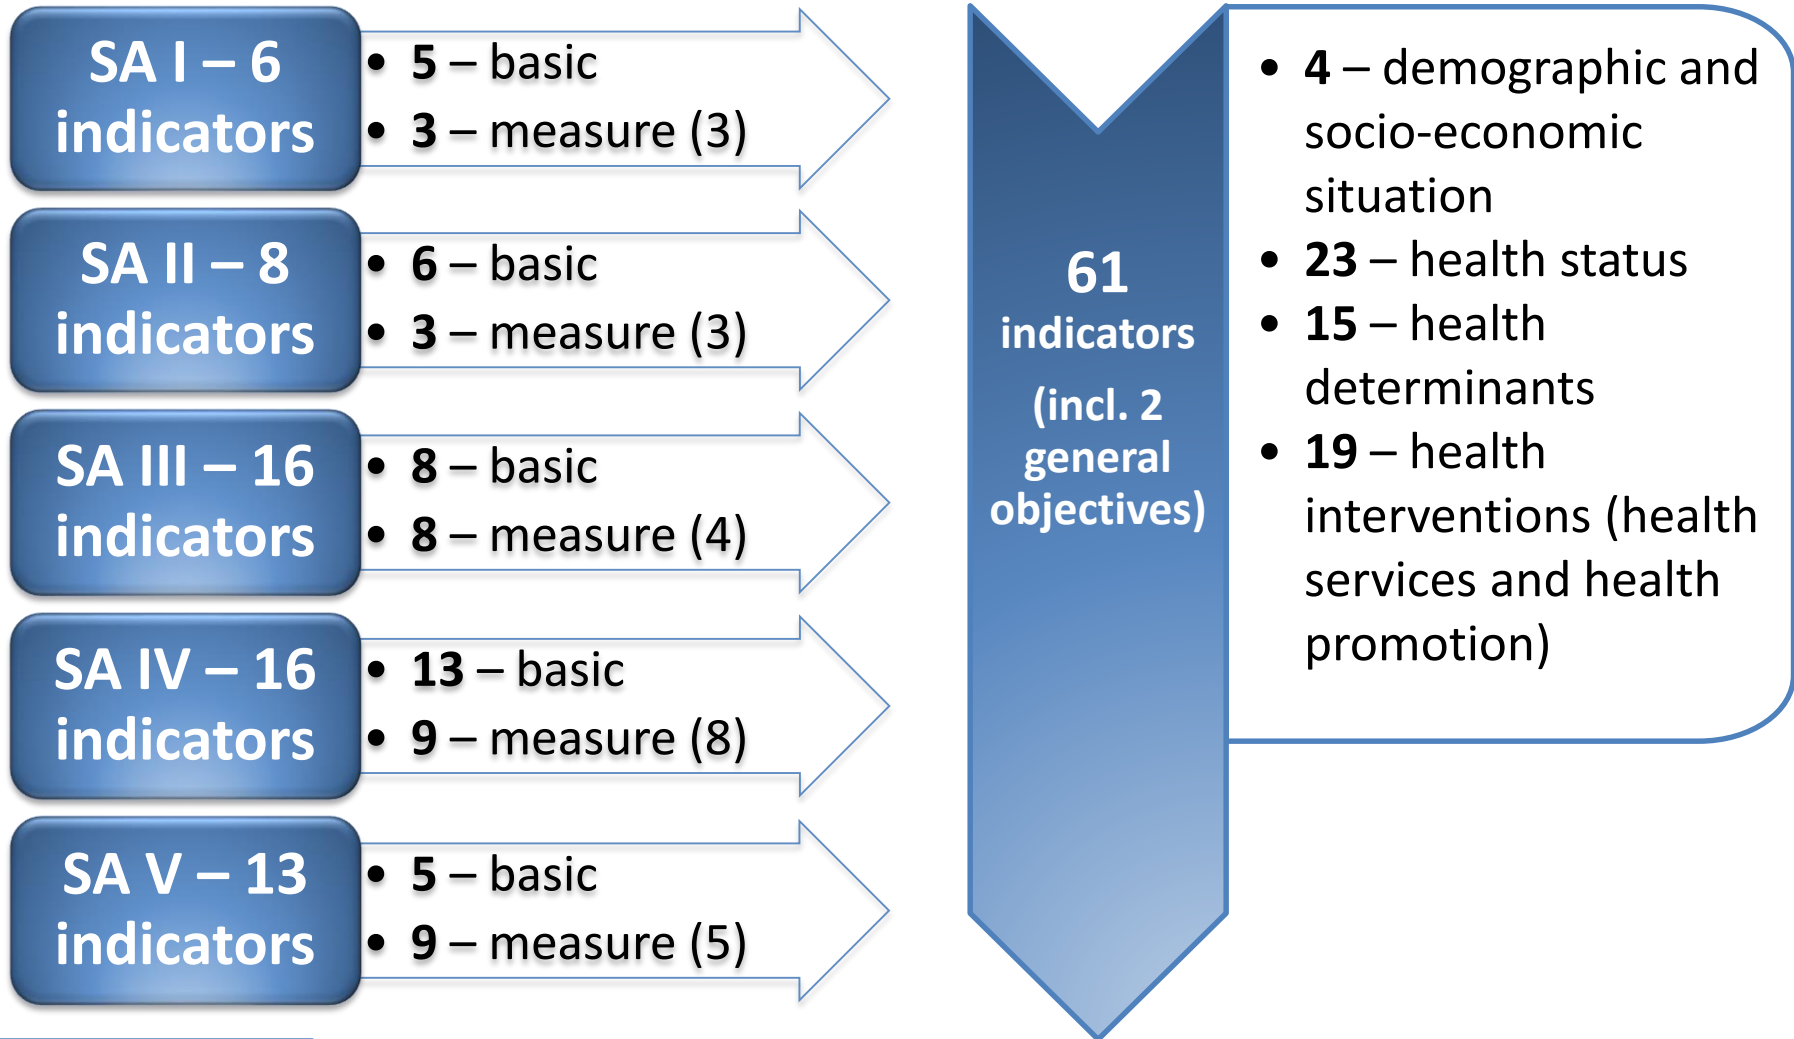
SA I – 6 indicators

- 5 – basic
- 3 – measure (3)

SA II – 8 indicators

- 6 – basic
- 3 – measure (3)

SA III – 16 indicators

- 8 – basic
- 8 – measure (4)

SA IV – 16 indicators

- 13 – basic
- 9 – measure (8)

SA V – 13 indicators

- 5 – basic
- 9 – measure (5)

61 indicators (incl. 2 general objectives)

- 4 – demographic and socio-economic situation
- 23 – health status
- 15 – health determinants
- 19 – health interventions (health services and health promotion)